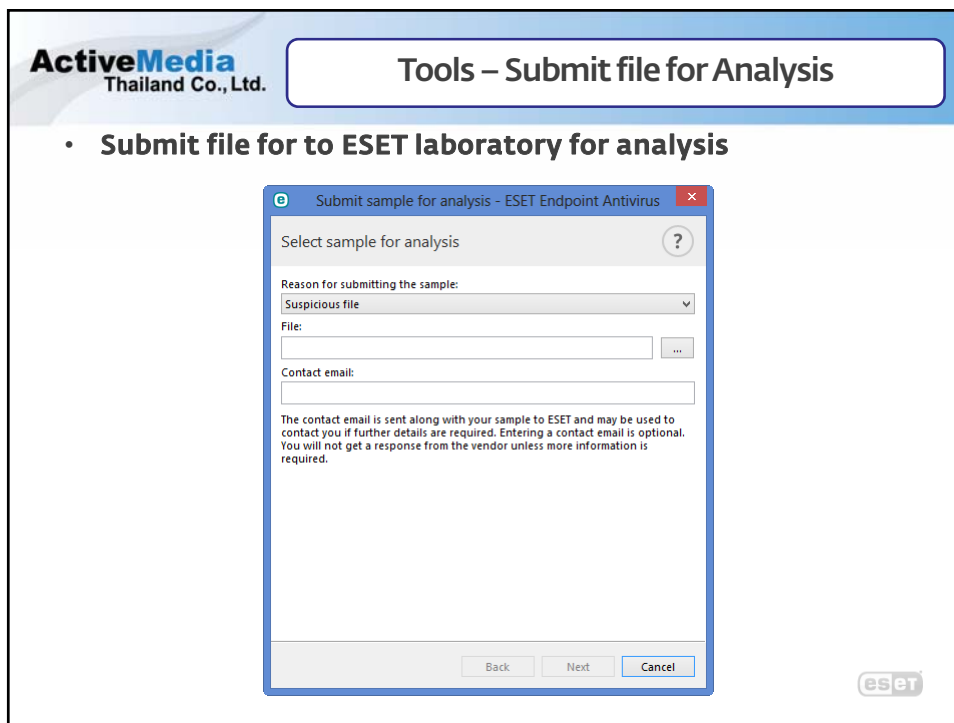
ActiveMedia Thailand Co., Ltd.

Tools – Submit file for Analysis

• Submit file for to ESET laboratory for analysis

Submit sample for analysis - ESET Endpoint Antivirus

Select sample for analysis

?

Reason for submitting the sample:

Suspicious file

File:

...

Contact email:

The contact email is sent along with your sample to ESET and may be used to contact you if further details are required. Entering a contact email is optional. You will not get a response from the vendor unless more information is required.

Back

Next

Cancel

eset